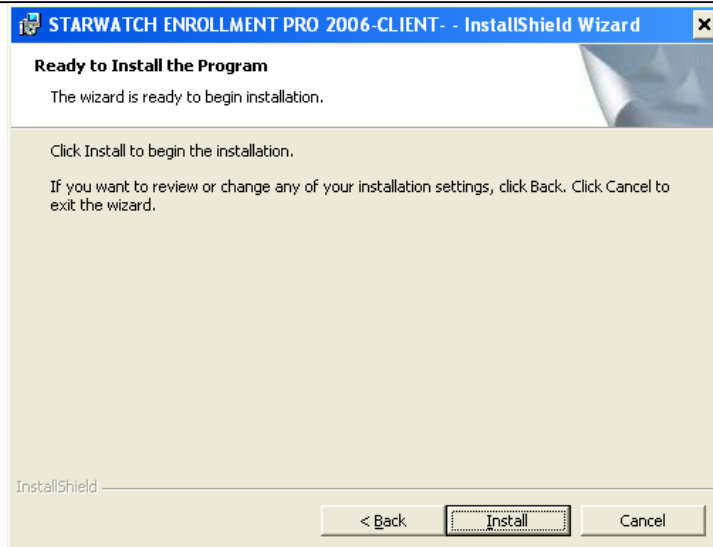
STARWATCH ENROLLMENT PRO 2006-CLIENT- - InstallShield Wizard

Ready to Install the Program

The wizard is ready to begin installation.

Click Install to begin the installation.

If you want to review or change any of your installation settings, click Back. Click Cancel to exit the wizard.

InstallShield

< Back

Install

Cancel